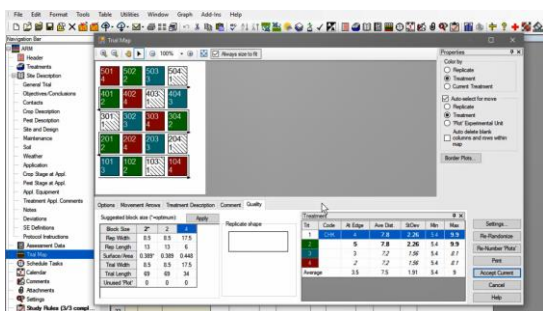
File Edit Format Tools Table Utilities Window Graph Add-Ins Help

Navigation Bar
ARM
Header
Treatments
Site Description
General Trial
Objectives/Conclusions
Contacts
Crop Description
Pest Description
Site and Design
Maintenance
Soil
Weather
Application
Crop Stage at Appl.
Pest Stage at Appl.
Appl. Equipment
Treatment Appl. Comments
Notes
Deviations
SE Definitions
Protocol Instructions
Assessment Data
Trial Map
Schedule Tasks
Calendar
Comments
Attachments
Settings
Study Rules (3/3 compl...

Trial Map
100%
Always size to fit

| 501 4 | 502 2 | 503 3 | 504 1 |
|---|---|---|---|
| 401 2 | 402 4 | 403 1 | 404 3 |
| 301 1 | 302 3 | 303 4 | 304 2 |
| 201 2 | 202 3 | 203 1 | 204 4 |
| 101 3 | 102 2 | 103 1 | 104 4 |

Properties
Color by
Replicate
Treatment
Current Treatment
Auto-select for move
Replicate
Treatment
"Plot" Experimental Unit
Auto delete blank columns and rows within map
Border Plots...

Options Movement Arrows Treatment Description Comment Quality

Suggested block size (*=optimum)
Apply

| Block Size | 2* | 2 | 4 |
|---|---|---|---|
| Rep Width | 8.5 | 8.5 | 17.5 |
| Rep Length | 13 | 13 | 6 |
| Surface/Area | 0.389* | 0.389 | 0.448 |
| Trial Width | 8.5 | 8.5 | 17.5 |
| Trial Length | 69 | 69 | 34 |
| Unused 'Plot' | 0 | 0 | 0 |

Replicate shape

Treatment

| Trt | Code | At Edge | Ave Dist | StDev | Min | Max |
|---|---|---|---|---|---|---|
| 1 | CHK | 4 | 7.8 | 2.26 | 5.4 | 9.9 |
| 2 | | 4 | 7.8 | 2.26 | 5.4 | 9.9 |
| 3 | | 3 | 7.2 | 1.56 | 5.4 | 8.1 |
| 4 | | 2 | 7.2 | 1.56 | 5.4 | 8.1 |
| Average | | 3.5 | 7.5 | 1.91 | 5.4 | 9 |

Settings...
Re-Randomize
Re-Number 'Plots'
Print
Accept Current
Cancel
Help